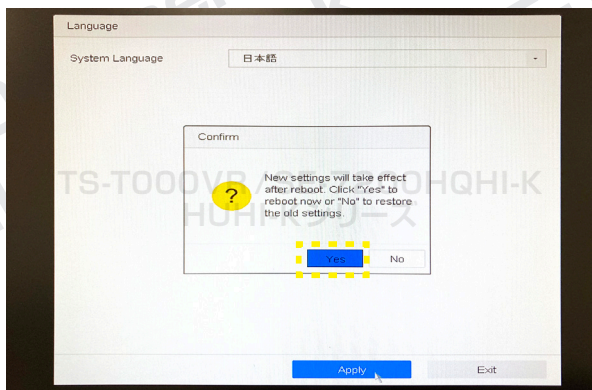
Language

System Language 日本語

Confirm

?

New settings will take effect after reboot. Click "Yes" to reboot now or "No" to restore the old settings.

Yes No

TS-TOOOVR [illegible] OHQHI-K HUHPK シリーズ

Apply Exit